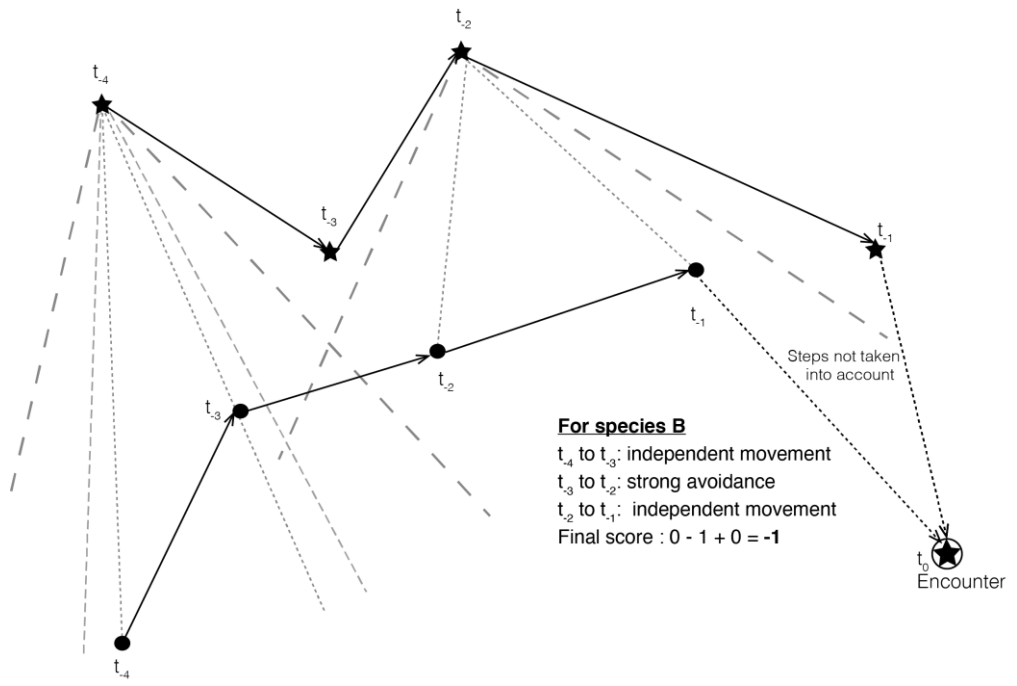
$t_{-2}$

$t_{-4}$

$t_{-3}$

$t_{-1}$

$t_{-1}$

$t_{-2}$

$t_{-3}$

Steps not taken into account

**For species B**

$t_{-4}$ to $t_{-3}$: independent movement

$t_{-3}$ to $t_{-2}$: strong avoidance

$t_{-2}$ to $t_{-1}$: independent movement

Final score : 0 - 1 + 0 = **-1**

$t_{-4}$

$t_0$
Encounter